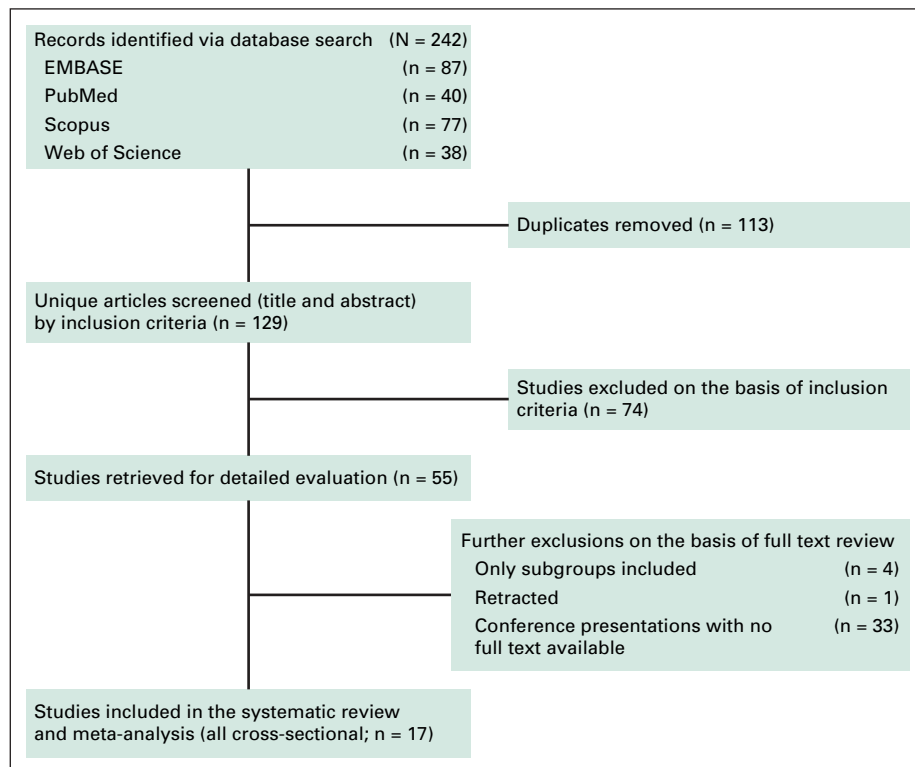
Records identified via database search (N = 242)
EMBASE (n = 87)
PubMed (n = 40)
Scopus (n = 77)
Web of Science (n = 38)

Duplicates removed (n = 113)

Unique articles screened (title and abstract) by inclusion criteria (n = 129)

Studies excluded on the basis of inclusion criteria (n = 74)

Studies retrieved for detailed evaluation (n = 55)

Further exclusions on the basis of full text review
Only subgroups included (n = 4)
Retracted (n = 1)
Conference presentations with no full text available (n = 33)

Studies included in the systematic review and meta-analysis (all cross-sectional; n = 17)